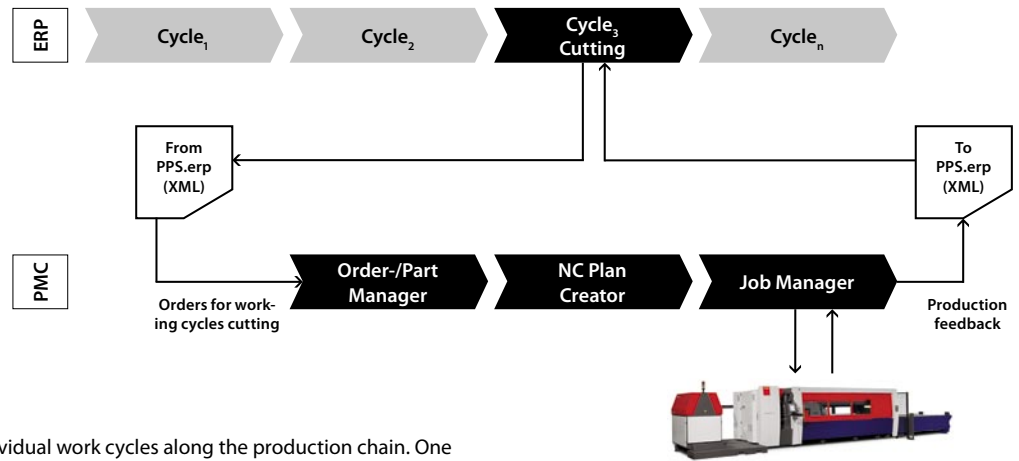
ERP

$\text{Cycle}_1$

$\text{Cycle}_2$

$\text{Cycle}_3$ Cutting

$\text{Cycle}_n$

From PPS.erp (XML)

To PPS.erp (XML)

PMC

Order-/Part Manager

NC Plan Creator

Job Manager

Orders for working cycles cutting

Production feedback

vidual work cycles along the production chain. One